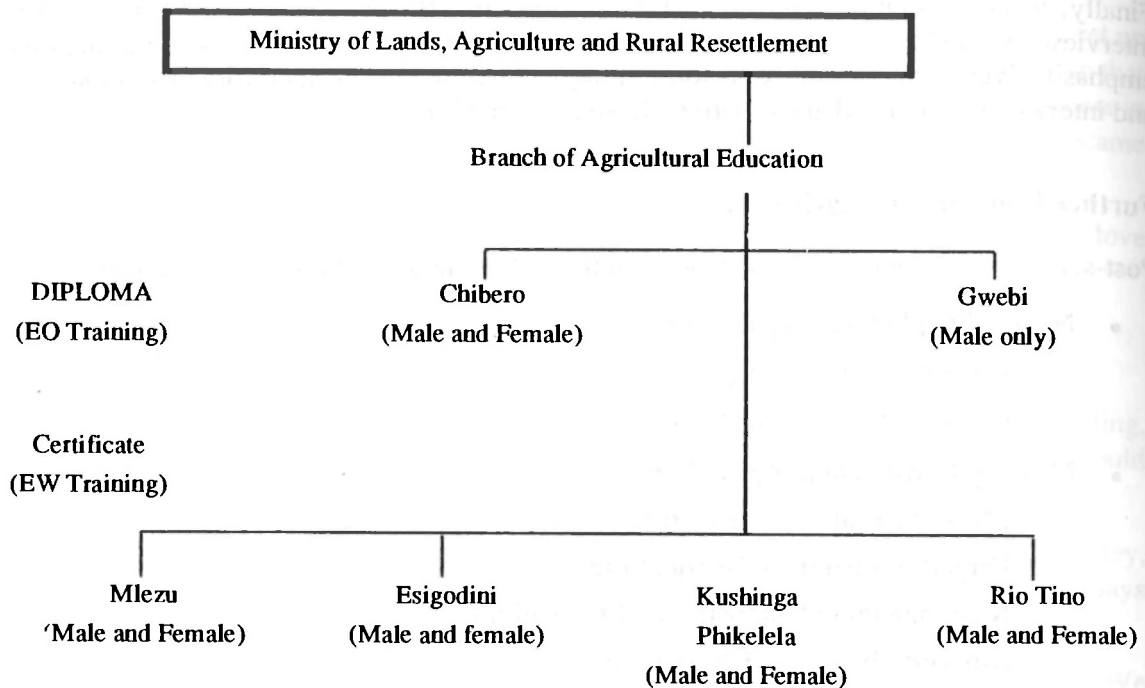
Ministry of Lands, Agriculture and Rural Resettlement

Branch of Agricultural Education

DIPLOMA
(EO Training)

Chibero
(Male and Female)

Gwebi
(Male only)

Certificate
(EW Training)

Mlezu
'Male and Female)

Esigodini
(Male and female)

Kushinga
Phikelela
(Male and Female)

Rio Tino
(Male and Female)